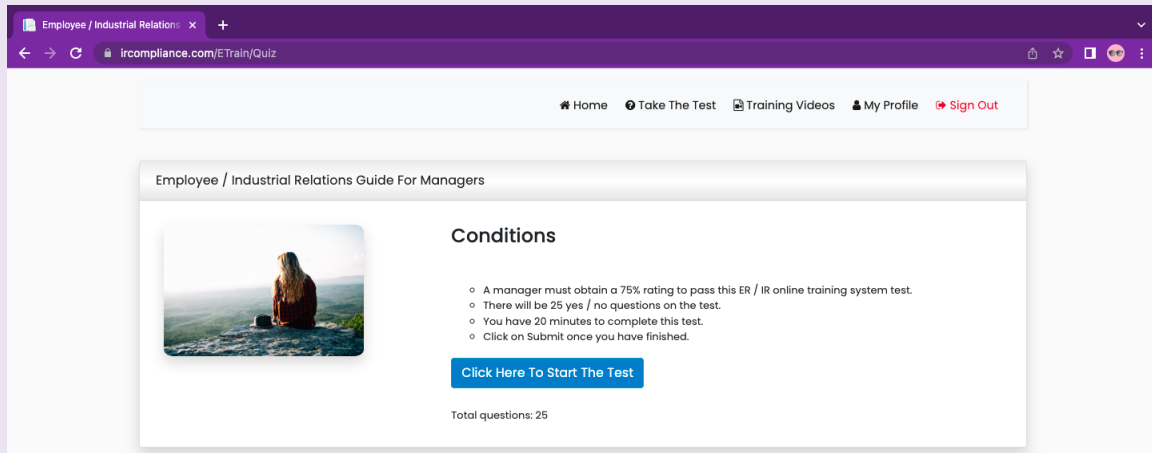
Employee / Industrial Relations ×

ircompliance.com/ETrain/Quiz

Home Take The Test Training Videos My Profile Sign Out

Employee / Industrial Relations Guide For Managers

Conditions

- A manager must obtain a 75% rating to pass this ER / IR online training system test.
- There will be 25 yes / no questions on the test.
- You have 20 minutes to complete this test.
- Click on Submit once you have finished.

Click Here To Start The Test

Total questions: 25